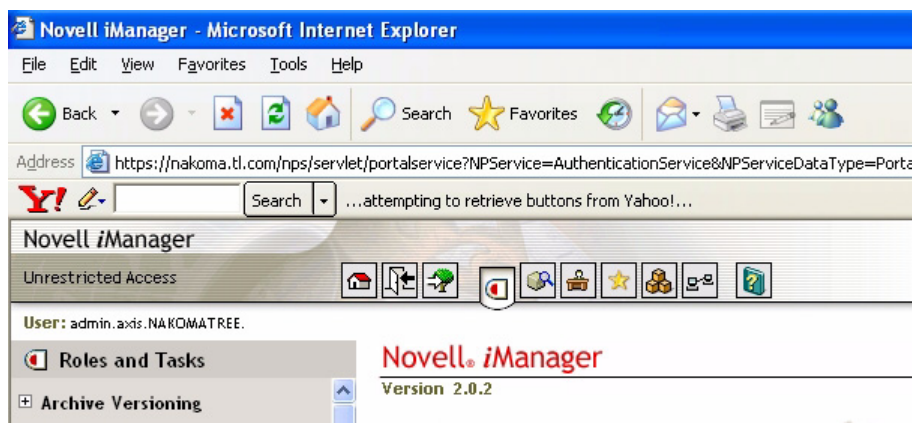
Novell iManager - Microsoft Internet Explorer

File Edit View Favorites Tools Help

Back Search Favorites

Address https://nakoma.tl.com/nps/servlet/portalservice?NPService=AuthenticationService&NPServiceDataType=Porta

Y! Search ...attempting to retrieve buttons from Yahoo!...

Novell iManager

Unrestricted Access

User: admin.axis.NAKOMATREE.

Roles and Tasks

Archive Versioning

Novell® iManager

Version 2.0.2